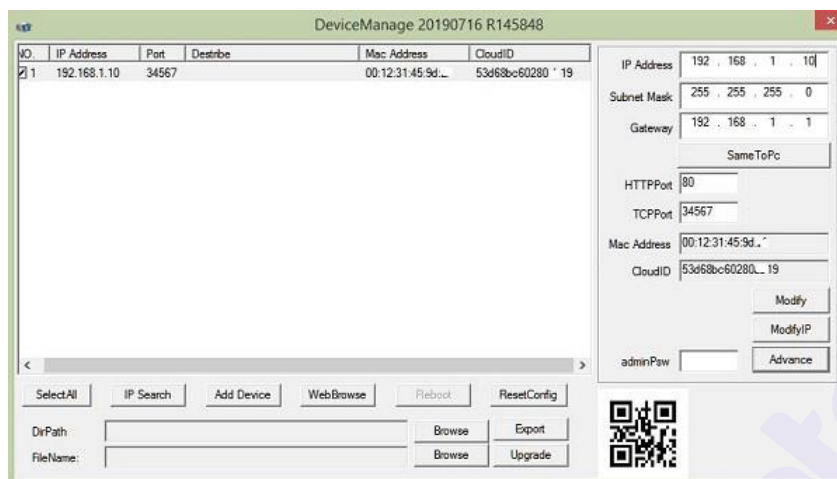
DeviceManage 20190716 R145848

| NO. | IP Address | Port | Destribe | Mac Address | CloudID |
|---|---|---|---|---|---|
| 1 | 192.168.1.10 | 34567 | | 00:12:31:45:9d:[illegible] | 53d68bc60280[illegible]19 |

IP Address 192 . 168 . 1 . 10
Subnet Mask 255 . 255 . 255 . 0
Gateway 192 . 168 . 1 . 1
SameToPc
HTTPPort 80
TCPPort 34567
Mac Address 00:12:31:45:9d.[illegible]
CloudID 53d68bc60280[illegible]19
Modify
ModifyIP
adminPsw
Advance

SelectAll IP Search Add Device WebBrowse Reboot ResetConfig
DirPath Browse Export
FileName: Browse Upgrade